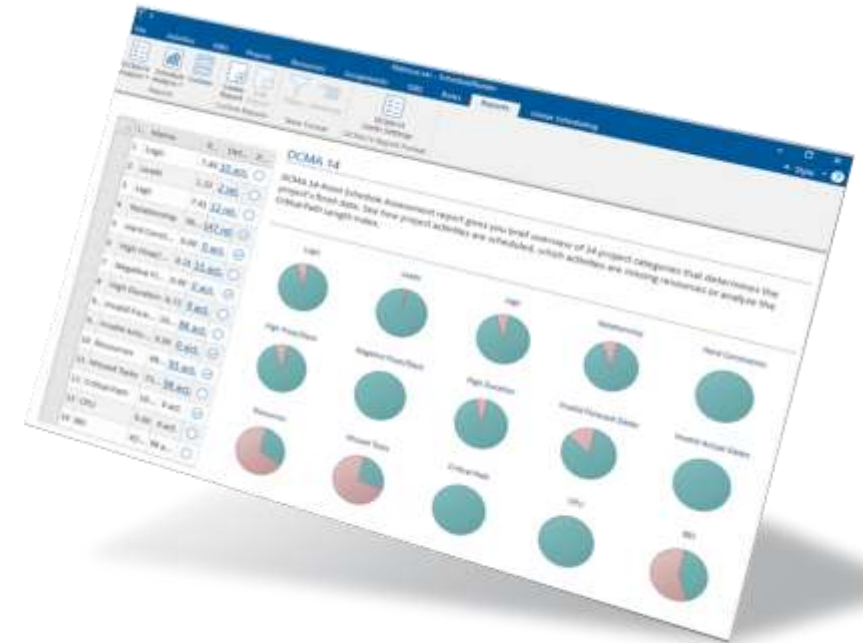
DCMA 14

DCMA 14-Point Schedule Assessment report gives you brief overview of 14 project categories that determines the project's finish date. See how project activities are scheduled, which activities are missing resources or analyze the Critical Path length index.

Logic

Leads

Lags

Relationship

Hard Constraints

High Float

Negative Float

High Duration

Invalid Forecast Dates

Invalid Actual Dates

Resources

Missed Tasks

Critical Path

CPLI

BEI

| | Name | | | |
|---|---|---|---|---|
| 1 | Logic | | 10 act. | |
| 2 | Leads | | 2 act. | |
| 3 | Lags | | 12 act. | |
| 4 | Relationship | | 167 rel. | |
| 5 | Hard Constr... | 0.00 | 0 act. | |
| 6 | High Float | | 33 act. | |
| 7 | Negative Fl... | 0.00 | 0 act. | |
| 8 | High Duration | | 9 act. | |
| 9 | Invalid Fore... | | 88 act. | |
| 10 | Invalid Actu... | 0.00 | 0 act. | |
| 11 | Resources | | 93 act. | |
| 12 | Missed Tasks | | 38 act. | |
| 13 | Critical Path | | 0 act. | |
| 14 | CPLI | | 0 act. | |
| 15 | BEI | | | |

Reports